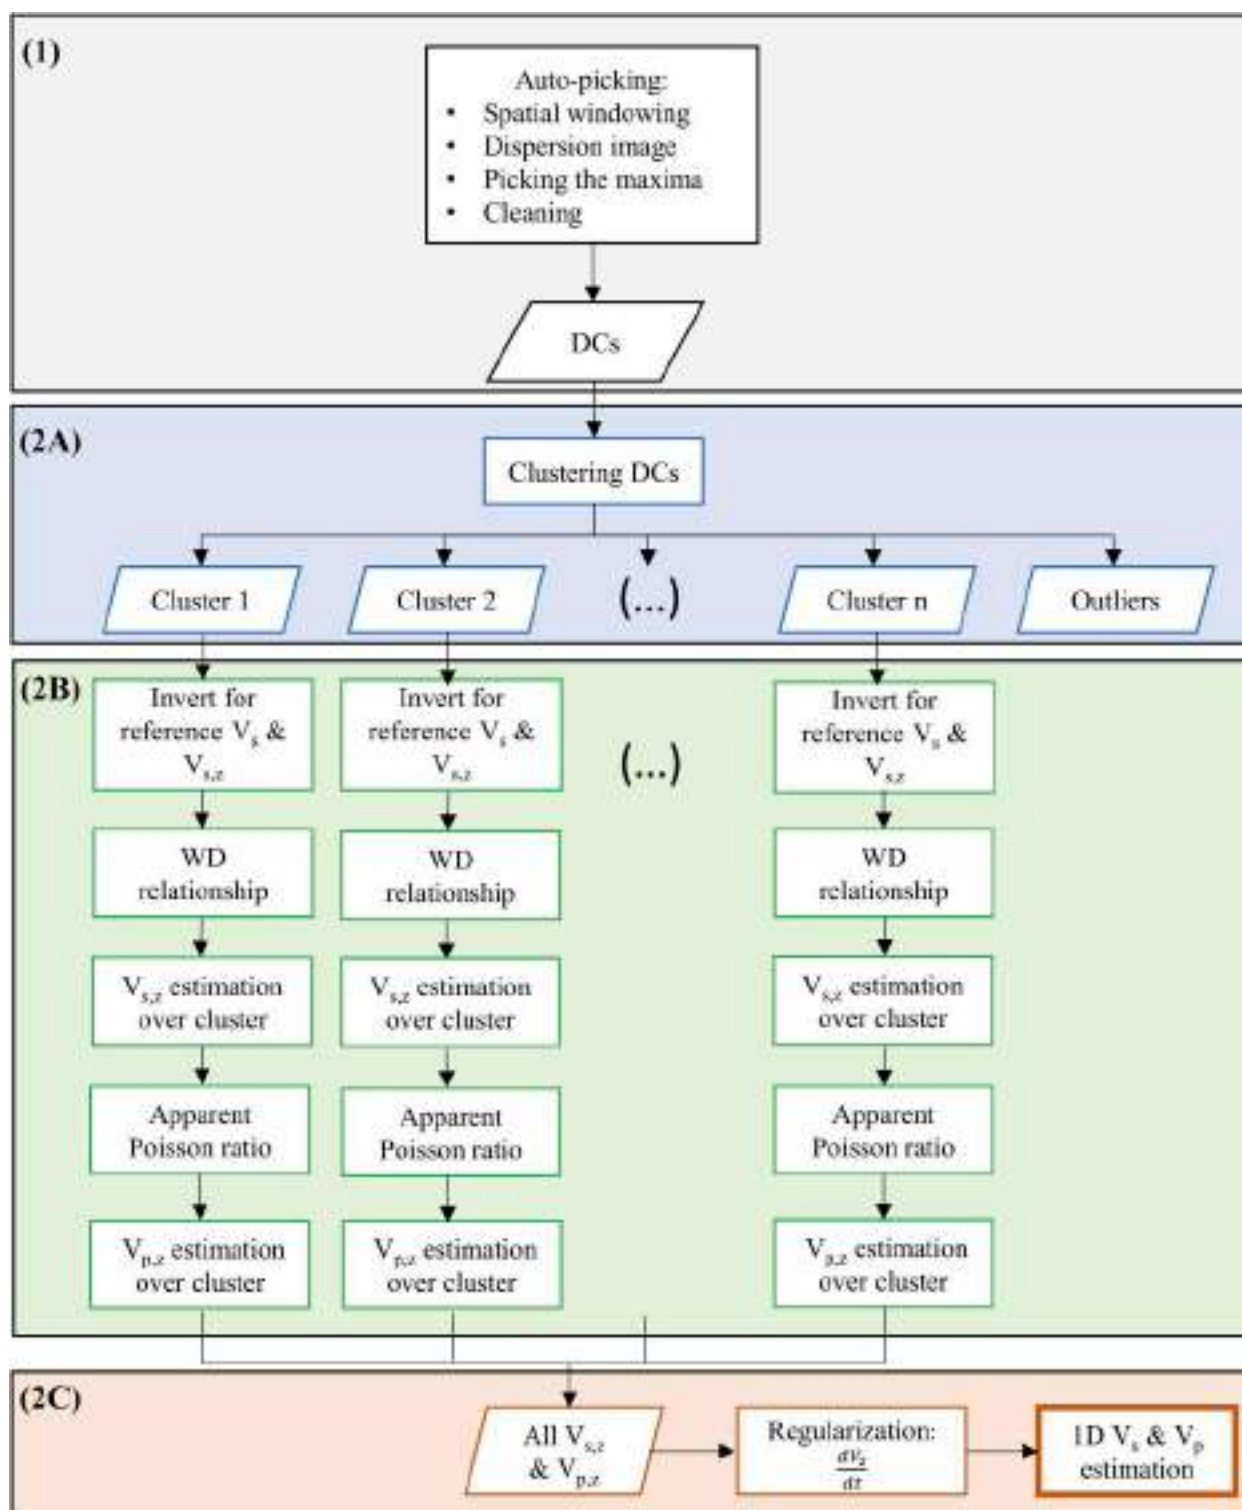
(1)

Auto-picking:
• Spatial windowing
• Dispersion image
• Picking the maxima
• Cleaning

DCs

(2A)

Clustering DCs

Cluster 1

Cluster 2

(...)

Cluster n

Outliers

(2B)

Invert for reference $V_s$ & $V_{s,z}$

WD relationship

$V_{s,z}$ estimation over cluster

Apparent Poisson ratio

$V_{p,z}$ estimation over cluster

Invert for reference $V_s$ & $V_{s,z}$

WD relationship

$V_{s,z}$ estimation over cluster

Apparent Poisson ratio

$V_{p,z}$ estimation over cluster

(...)

Invert for reference $V_s$ & $V_{s,z}$

WD relationship

$V_{s,z}$ estimation over cluster

Apparent Poisson ratio

$V_{p,z}$ estimation over cluster

(2C)

All $V_{s,z}$ & $V_{p,z}$

Regularization: $\frac{dV_s}{dz}$

1D $V_s$ & $V_p$ estimation